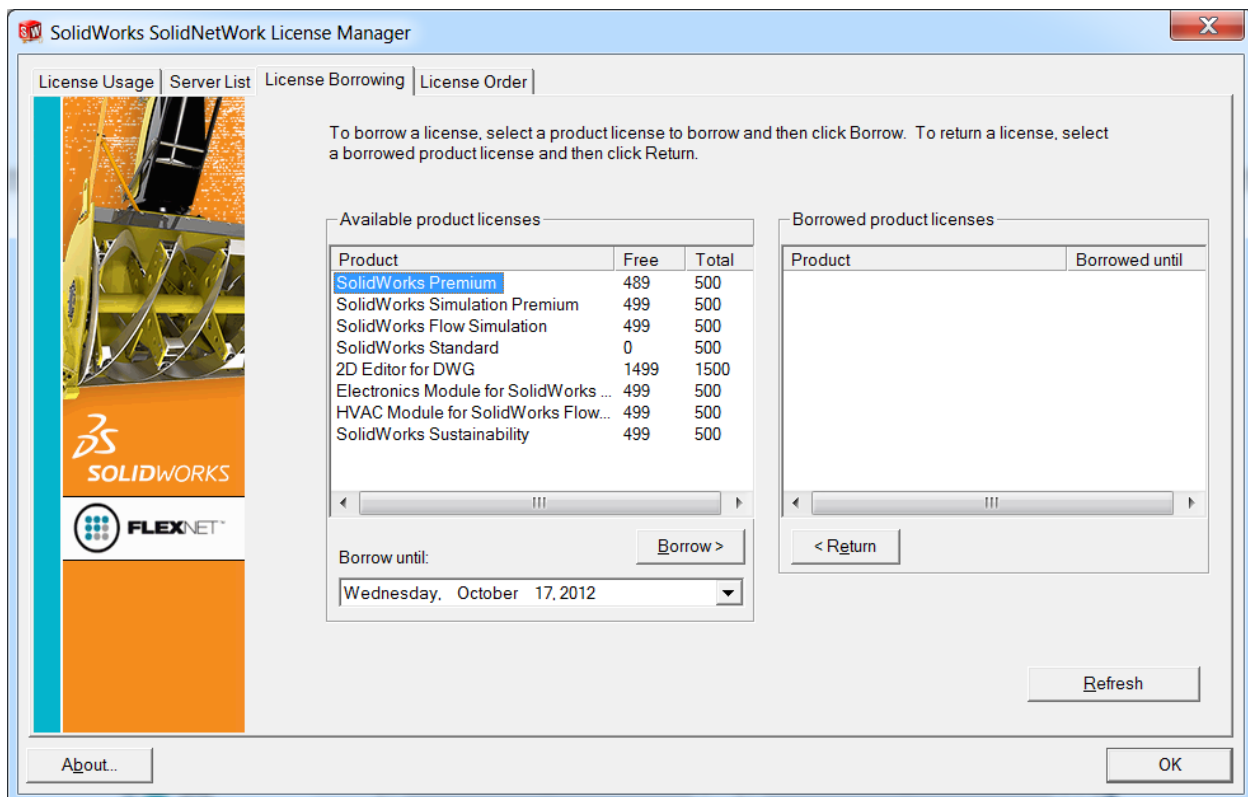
SolidWorks SolidNetWork License Manager

License Usage | Server List | License Borrowing | License Order

To borrow a license, select a product license to borrow and then click Borrow. To return a license, select a borrowed product license and then click Return.

Available product licenses

| Product | Free | Total |
|---|---|---|
| SolidWorks Premium | 489 | 500 |
| SolidWorks Simulation Premium | 499 | 500 |
| SolidWorks Flow Simulation | 499 | 500 |
| SolidWorks Standard | 0 | 500 |
| 2D Editor for DWG | 1499 | 1500 |
| Electronics Module for SolidWorks ... | 499 | 500 |
| HVAC Module for SolidWorks Flow... | 499 | 500 |
| SolidWorks Sustainability | 499 | 500 |

Borrow >

Borrow until:

Wednesday, October 17, 2012

Borrowed product licenses

| Product | Borrowed until |
|---|---|

< Return

Refresh

SOLIDWORKS

FLEXNET

About...

OK